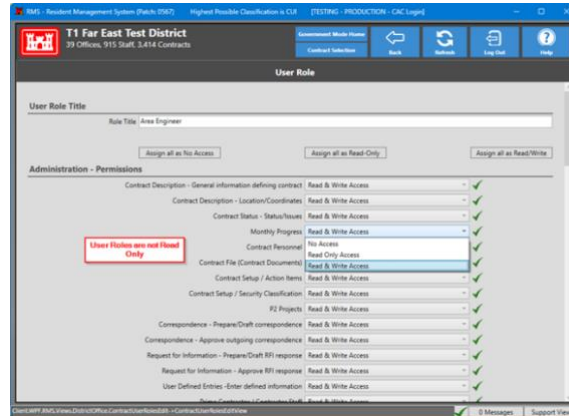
RMS - Resident Management System (Patch: 0567) Highest Possible Classification is CUI [TESTING - PRODUCTION - CAC Login]

T1 Far East Test District
39 Offices, 915 Staff, 3,414 Contracts

Government Mode Home
Contract Selection
Back
Refresh
Log Out
Help

User Role

User Role Title

Role Title Area Engineer

Assign all as No Access
Assign all as Read-Only
Assign all as Read/Write

Administration - Permissions

Contract Description - General information defining contract Read & Write Access
Contract Description - Location/Coordinates Read & Write Access
Contract Status - Status/Issues Read & Write Access
Monthly Progress Read & Write Access
Contract Personnel No Access
Read Only Access
Contract File (Contract Documents) Read & Write Access
Contract Setup / Action Items Read & Write Access
Contract Setup / Security Classification Read & Write Access
P2 Projects Read & Write Access
Correspondence - Prepare/Draft correspondence Read & Write Access
Correspondence - Approve outgoing correspondence Read & Write Access
Request for Information - Prepare/Draft RFI response Read & Write Access
Request for Information - Approve RFI response Read & Write Access
User Defined Entries -Enter defined information Read & Write Access

User Roles are not Read Only

Client.WPF.RMS.Views.DistrictOffice.ContractUserRolesEdit -&gt;ContractUserRolesEditView
0 Messages
Support View